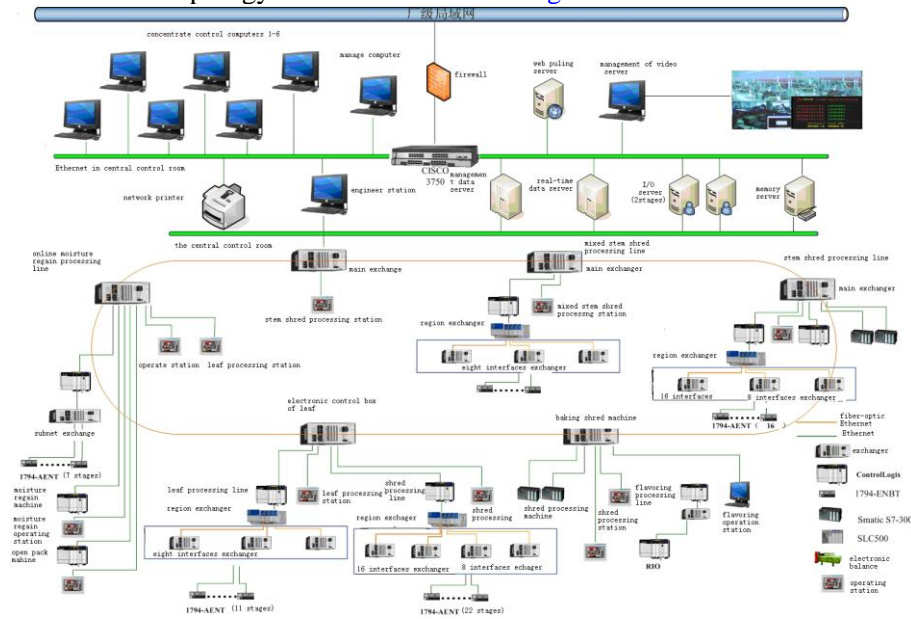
厂级局域网

concentrate control computers 1-6

manage computer

firewall

web puling server

management of video server

Ethernet in central control room

CISCO 3750

managemen t data server

real-time data server

I/O server (2stages)

memory server

network printer

engineer station

the central control room

online moisture regain processing line

main exchange

mixed stem shred processing line

main exchanger

stem shred processing line

main exchanger

stem shred processing station

mixed stem shred processng station

region exchanger

region exchanger

operate station

leaf processing station

eight interfaces exchanger

16 interfaces

8 interfaces exchanger

subnet exchange

electronic control box of leaf

baking shred machine

1794-AENT

16

fiber-optic Ethernet

Ethernet

1794-AENT (7 stages)

exchanger

ControlLogix

1794-ENBT

Smatic S7-300

SLC500

electronic balance

operating station

moisture regain machine

moisture regain operating station

open pack mahine

leaf processing line

leaf processing station

shred processing line

shred processing

region exchanger

region exchager

shred processing machine

shred processing station

flavoring processing line

flavoring operation station

eight interfaces exchanger

16 interfaces exchanger

8 interfaces echager

RIO

1794-AENT (11 stages)

1794-AENT (22 stages)